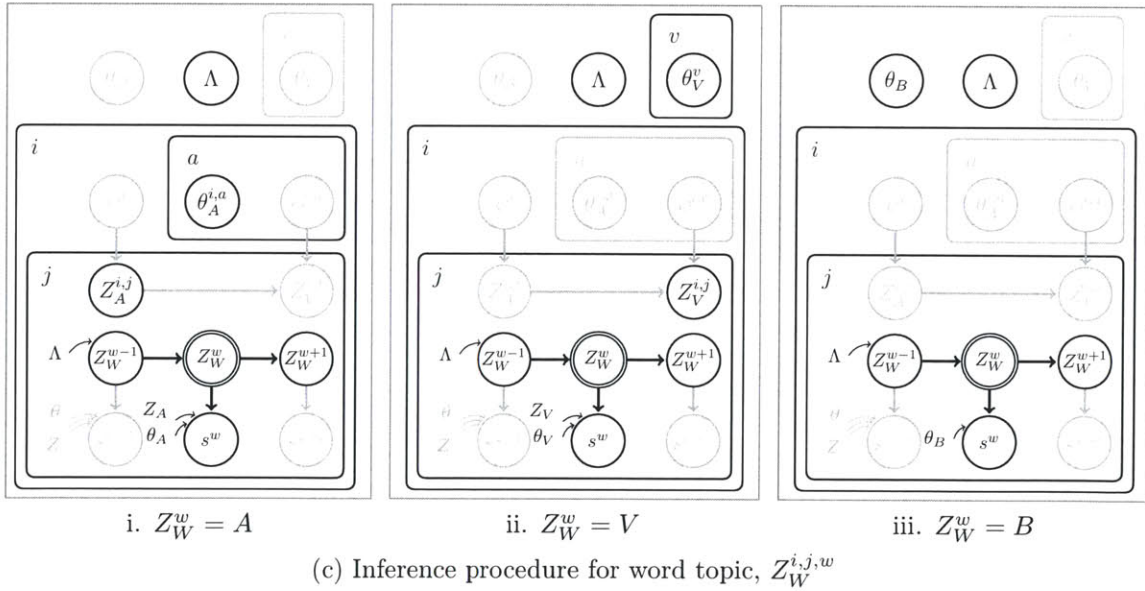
$\Lambda$

$i$

$a$

$\theta_A^{i,a}$

$j$

$Z_A^{i,j}$

$\Lambda$ $Z_W^{w-1}$ $Z_W^w$ $Z_W^{w+1}$

$Z_A$

$\theta_A$ $s^w$

i. $Z_W^w = A$

$\Lambda$

$v$

$\theta_V^v$

$i$

$j$

$Z_V^{i,j}$

$\Lambda$ $Z_W^{w-1}$ $Z_W^w$ $Z_W^{w+1}$

$Z_V$

$\theta_V$ $s^w$

ii. $Z_W^w = V$

$\theta_B$ $\Lambda$

$i$

$j$

$\Lambda$ $Z_W^{w-1}$ $Z_W^w$ $Z_W^{w+1}$

$\theta_B$ $s^w$

iii. $Z_W^w = B$

(c) Inference procedure for word topic, $Z_W^{i,j,w}$